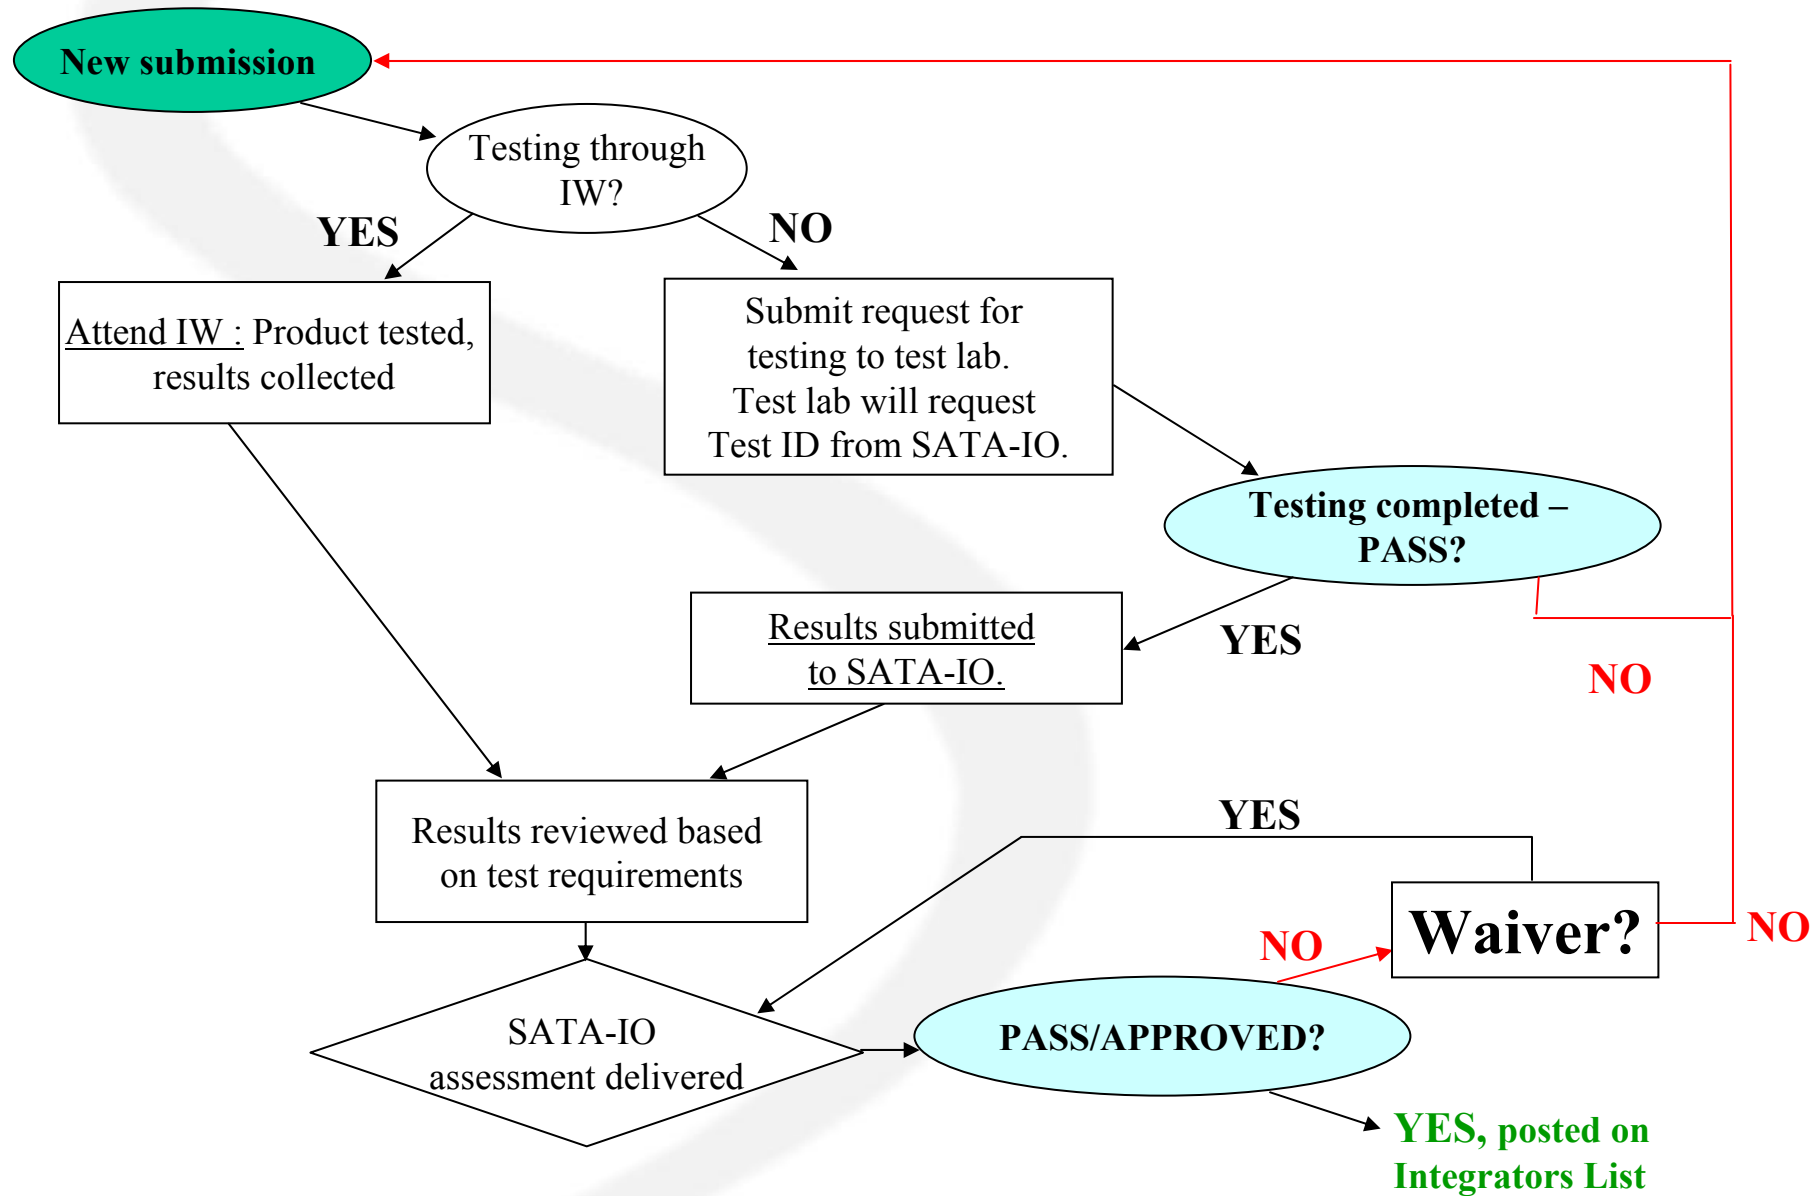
New submission

Testing through IW?

YES

NO

Attend IW : Product tested, results collected

Submit request for testing to test lab. Test lab will request Test ID from SATA-IO.

Testing completed – PASS?

Results submitted to SATA-IO.

YES

NO

Results reviewed based on test requirements

YES

Waiver?

NO

NO

SATA-IO assessment delivered

PASS/APPROVED?

YES, posted on Integrators List